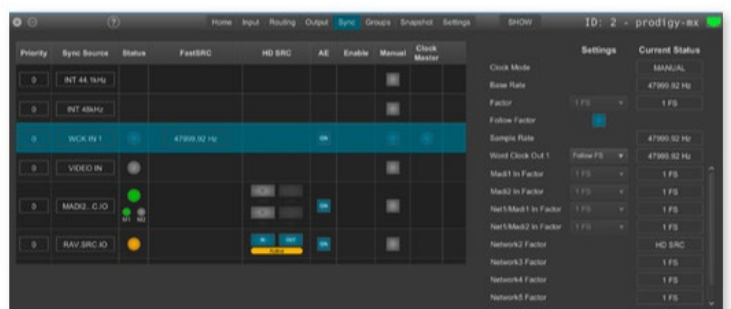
Home Input Routing Output Sync Groups Snapshot Settings SHOW ID: 2 - prodigy-mx

| Priority | Sync Source | Status | FastSRC | HD SRC | AE | Enable | Manual | Clock Master |
|---|---|---|---|---|---|---|---|---|
| 0 | INT 44.1kHz | | | | | | | |
| 0 | INT 48kHz | | | | | | | |
| 0 | WCK IN 1 | | 47999.92 Hz | | ON | | | |
| 0 | VIDEO IN | | | | | | | |
| 0 | MADI2...C.IO | M1 M2 | | | ON | | | |
| 0 | RAV.SRC.IO | | | IN OUT | ON | | | |

| | Settings | Current Status |
|---|---|---|
| Clock Mode | | MANUAL |
| Base Rate | | 47999.92 Hz |
| Factor | 1 FS | 1 FS |
| Follow Factor | | |
| Sample Rate | | 47999.92 Hz |
| Word Clock Out 1 | Follow FS | 47999.92 Hz |
| Madi1 In Factor | 1 FS | 1 FS |
| Madi2 In Factor | 1 FS | 1 FS |
| Net1/Madi1 In Factor | 1 FS | 1 FS |
| Net1/Madi2 In Factor | 1 FS | 1 FS |
| Network2 Factor | | HD SRC |
| Network3 Factor | | 1 FS |
| Network4 Factor | | 1 FS |
| Network5 Factor | | 1 FS |